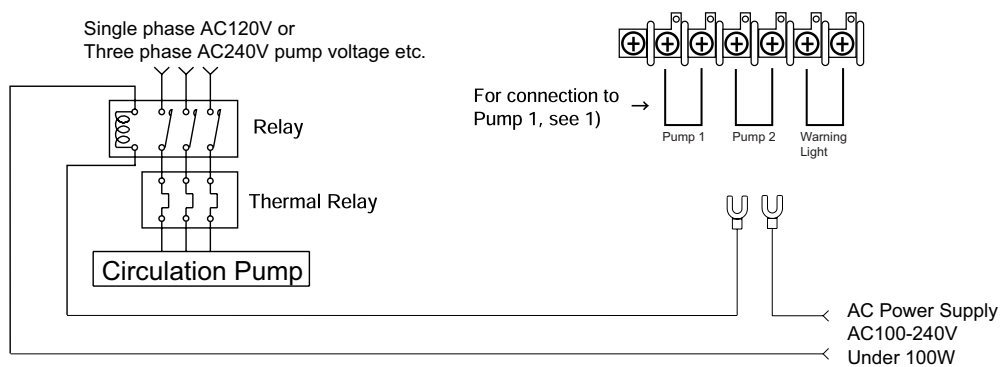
Single phase AC120V or
Three phase AC240V pump voltage etc.

Relay

Thermal Relay

Circulation Pump

For connection to Pump 1, see 1) →

Pump 1
Pump 2
Warning Light

AC Power Supply
AC100-240V
Under 100W